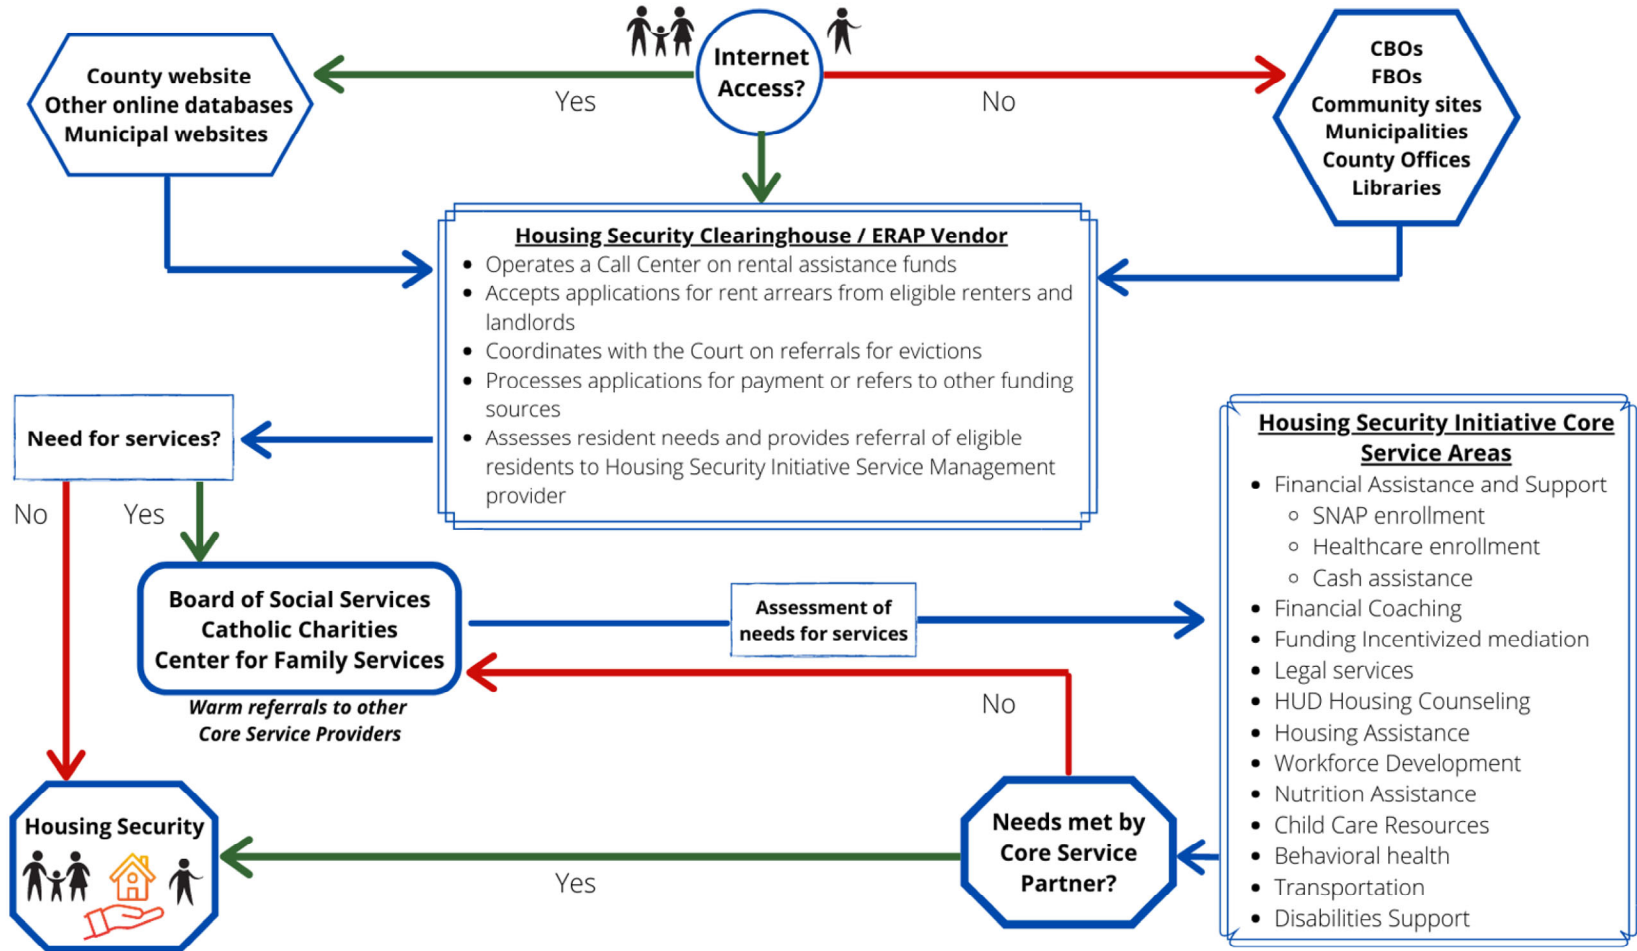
County website
Other online databases
Municipal websites

Yes

Internet Access?

No

CBOs
FBOs
Community sites
Municipalities
County Offices
Libraries

Housing Security Clearinghouse / ERAP Vendor

- Operates a Call Center on rental assistance funds
- Accepts applications for rent arrears from eligible renters and landlords
- Coordinates with the Court on referrals for evictions
- Processes applications for payment or refers to other funding sources
- Assesses resident needs and provides referral of eligible residents to Housing Security Initiative Service Management provider

Need for services?

No

Yes

Board of Social Services
Catholic Charities
Center for Family Services

Warm referrals to other Core Service Providers

Assessment of needs for services

No

Housing Security Initiative Core Service Areas

- Financial Assistance and Support
  - SNAP enrollment
  - Healthcare enrollment
  - Cash assistance
- Financial Coaching
- Funding Incentivized mediation
- Legal services
- HUD Housing Counseling
- Housing Assistance
- Workforce Development
- Nutrition Assistance
- Child Care Resources
- Behavioral health
- Transportation
- Disabilities Support

Housing Security

Yes

Needs met by Core Service Partner?